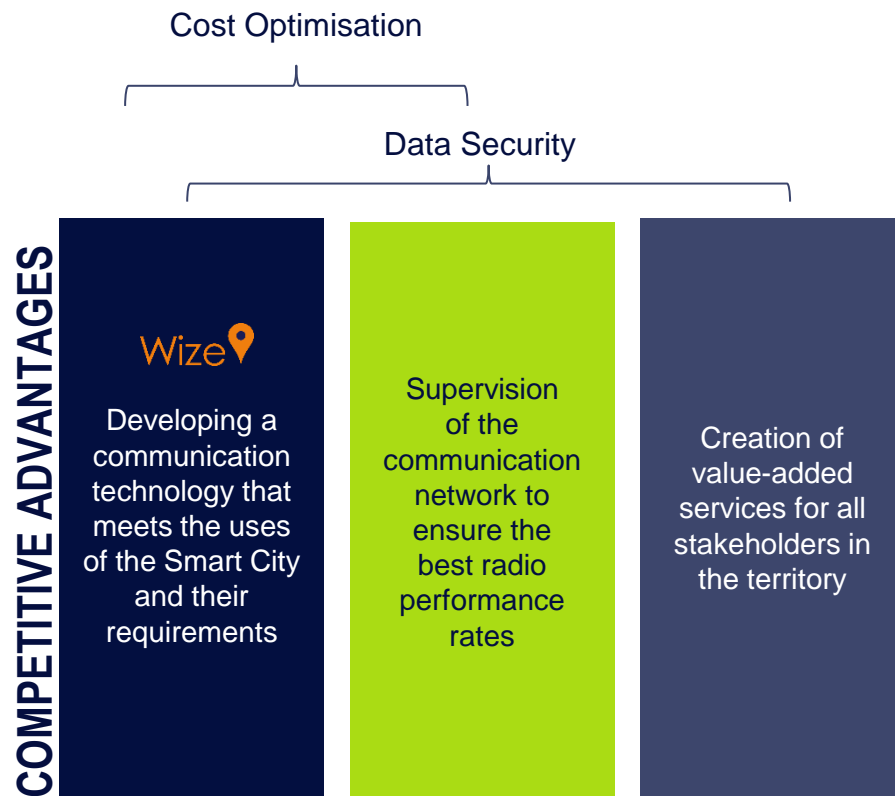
Cost Optimisation

Data Security

COMPETITIVE ADVANTAGES

Wize

Developing a communication technology that meets the uses of the Smart City and their requirements

Supervision of the communication network to ensure the best radio performance rates

Creation of value-added services for all stakeholders in the territory